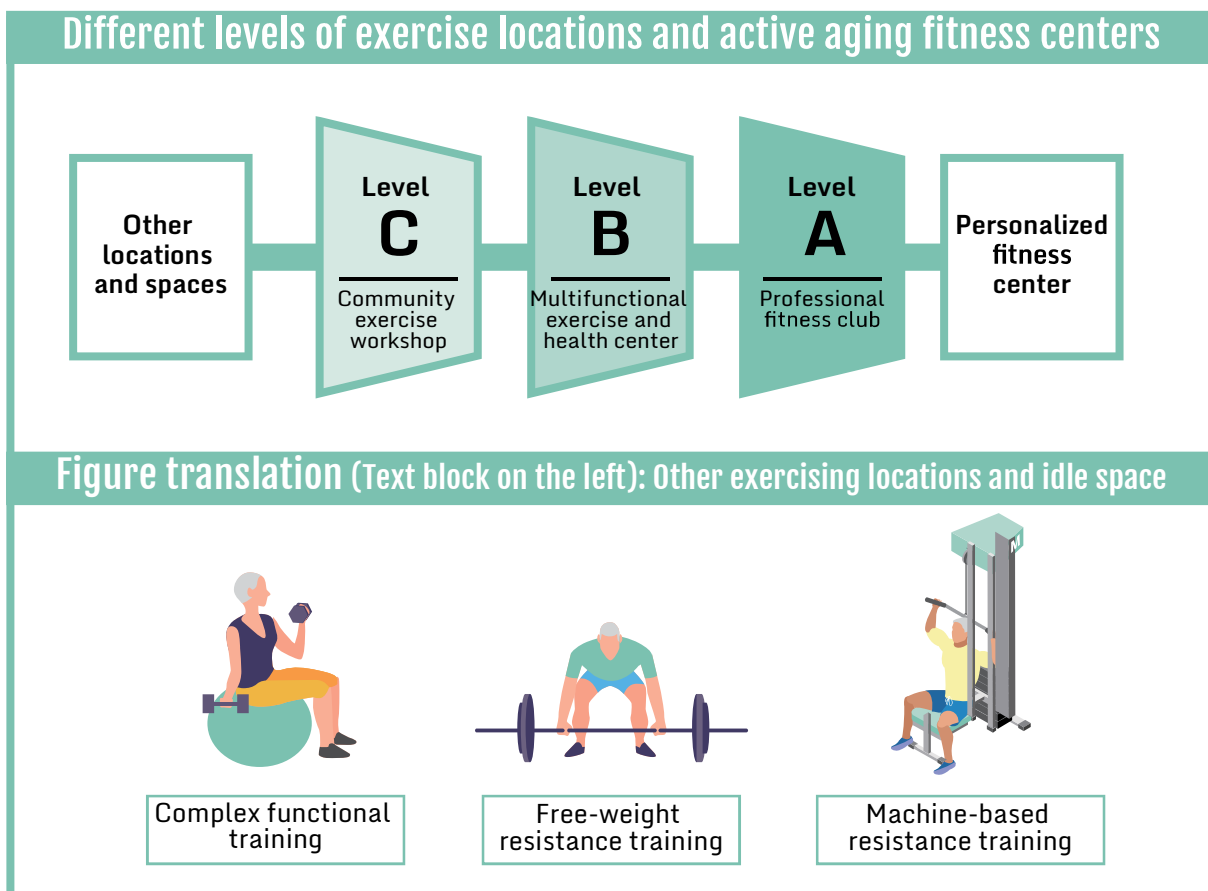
Different levels of exercise locations and active aging fitness centers

Other locations and spaces

Level
C
Community exercise workshop

Level
B
Multifunctional exercise and health center

Level
A
Professional fitness club

Personalized fitness center

Figure translation (Text block on the left): Other exercising locations and idle space

Complex functional training

Free-weight resistance training

Machine-based resistance training